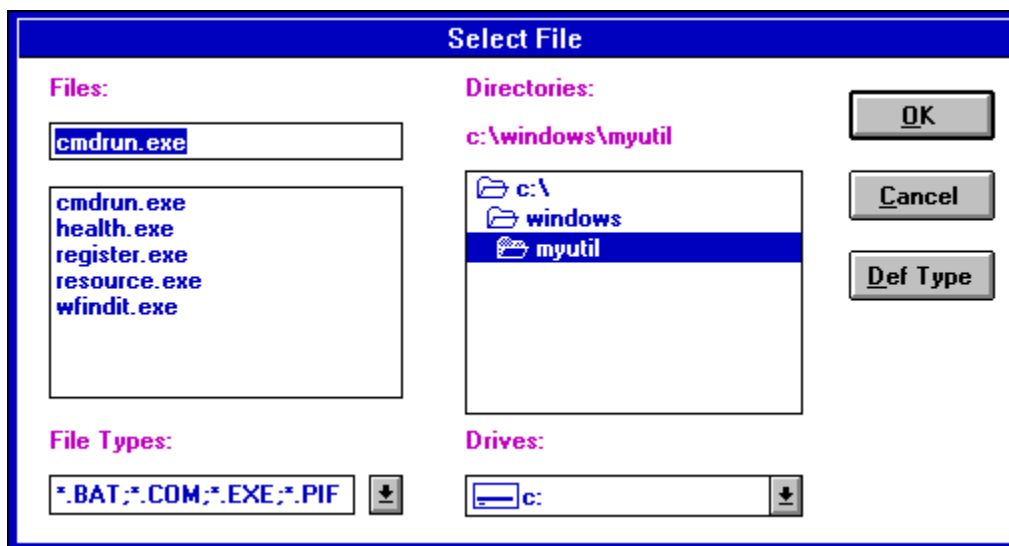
Select File

Files:

cmdrun.exe

cmdrun.exe
health.exe
register.exe
resource.exe
wfindit.exe

Directories:

c:\windows\myutil

c:\
windows
myutil

OK

Cancel

Def Type

File Types:

*.BAT;*.COM;*.EXE;*.PIF

Drives:

c: